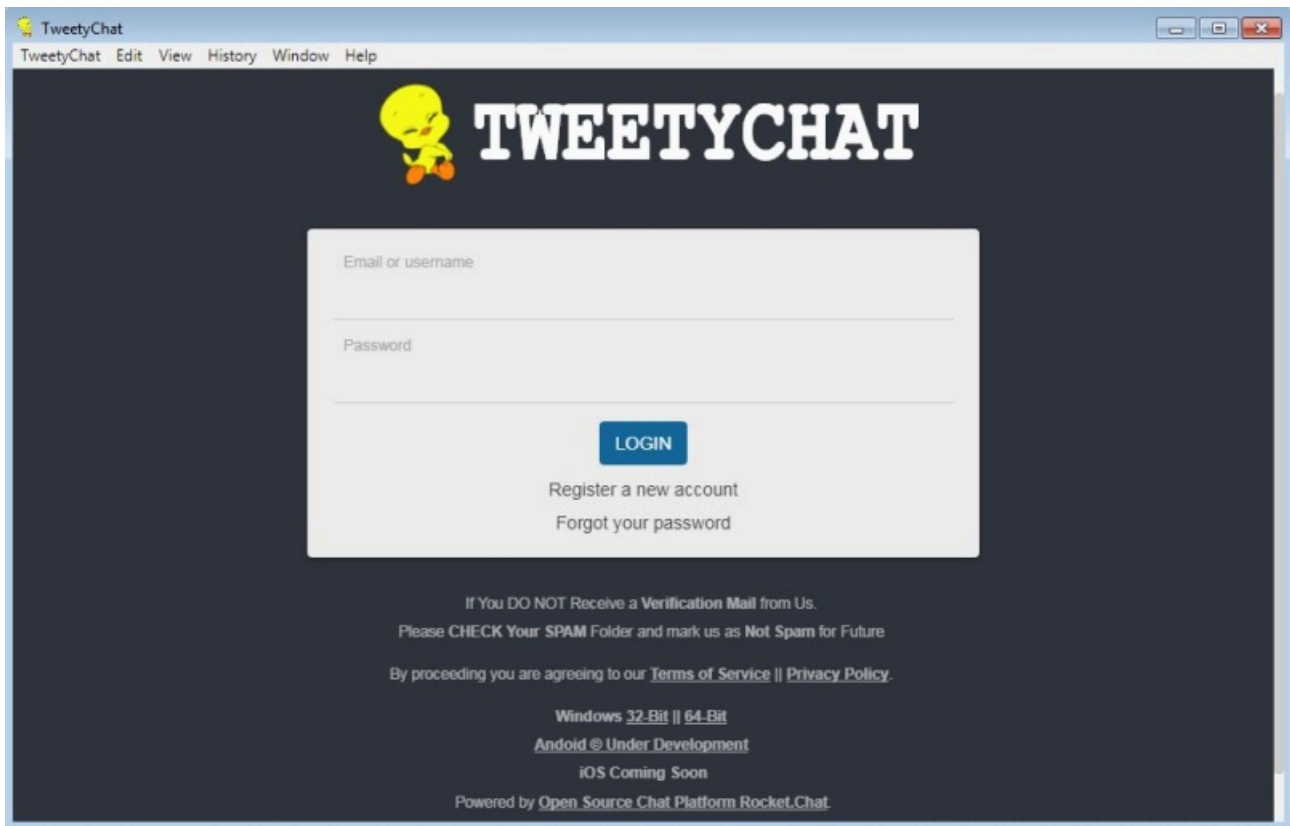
TweetyChat

TweetyChat Edit View History Window Help

TWEETYCHAT

Email or username

Password

LOGIN

Register a new account

Forgot your password

If You DO NOT Receive a **Verification Mail** from Us.

Please **CHECK Your SPAM** Folder and mark us as **Not Spam** for Future

By proceeding you are agreeing to our Terms of Service || Privacy Policy.

Windows 32-Bit || 64-Bit

Andoid © Under Development

iOS Coming Soon

Powered by Open Source Chat Platform Rocket.Chat.